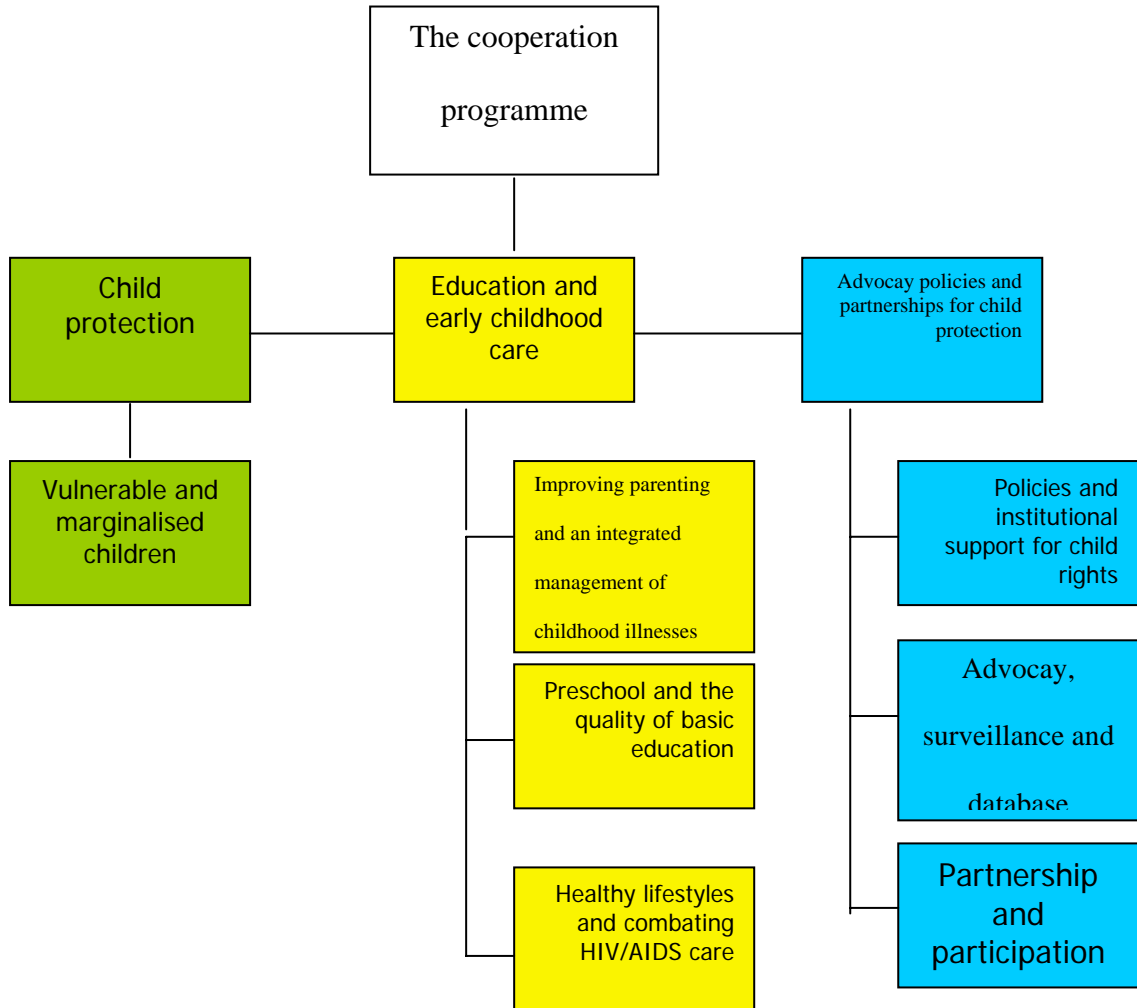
The cooperation programme

Child protection

Education and early childhood care

Advocay policies and partnerships for child protection

Vulnerable and marginalised children

Improving parenting and an integrated management of childhood illnesses

Preschool and the quality of basic education

Healthy lifestyles and combating HIV/AIDS care

Policies and institutional support for child rights

Advocay, surveillance and database

Partnership and participation